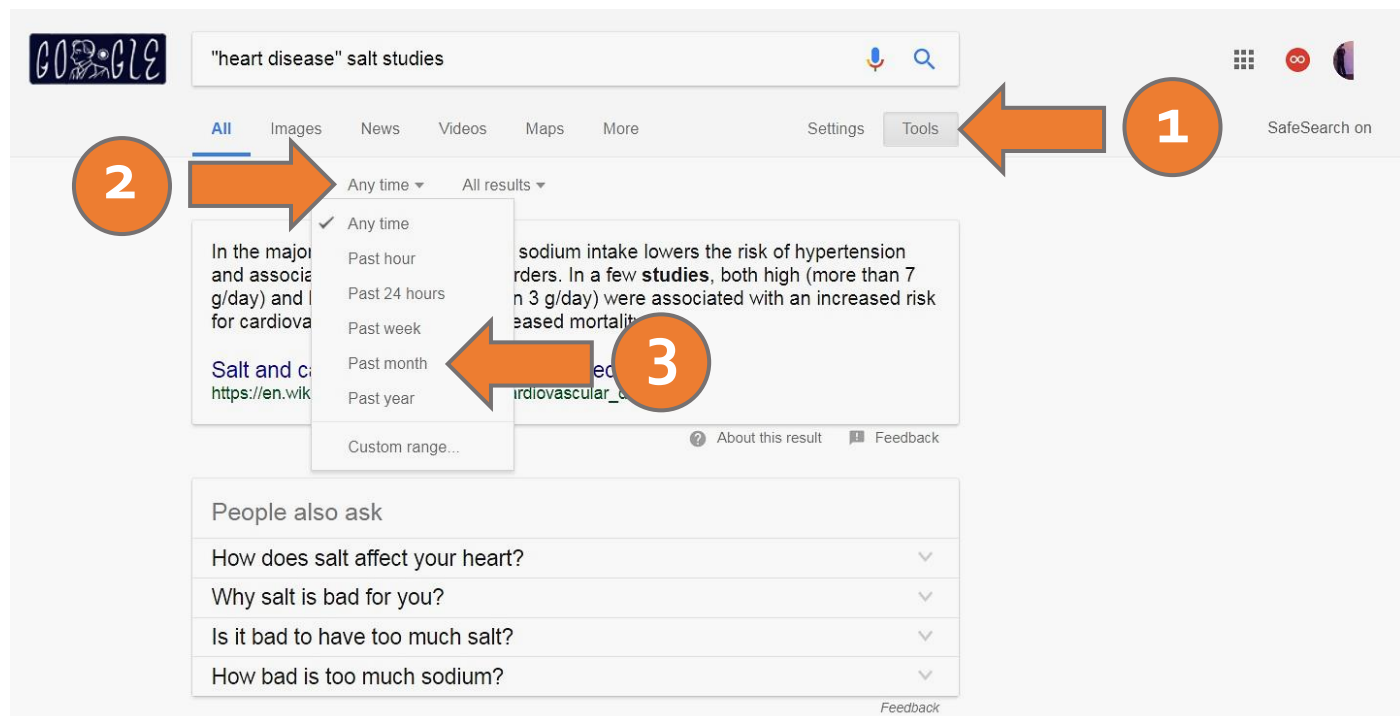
GOOGLE

"heart disease" salt studies

All Images News Videos Maps More Settings Tools SafeSearch on

1

2

Any time ▾ All results ▾

Any time
Past hour
Past 24 hours
Past week
Past month
Past year
Custom range...

3

In the major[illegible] sodium intake lowers the risk of hypertension and associa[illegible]rders. In a few **studies**, both high (more than 7 g/day) and l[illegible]n 3 g/day) were associated with an increased risk for cardiova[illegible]eased mortality.

Salt and ca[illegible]
https://en.wik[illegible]rdiovascular_d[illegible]

About this result Feedback

People also ask

How does salt affect your heart?

Why salt is bad for you?

Is it bad to have too much salt?

How bad is too much sodium?

Feedback